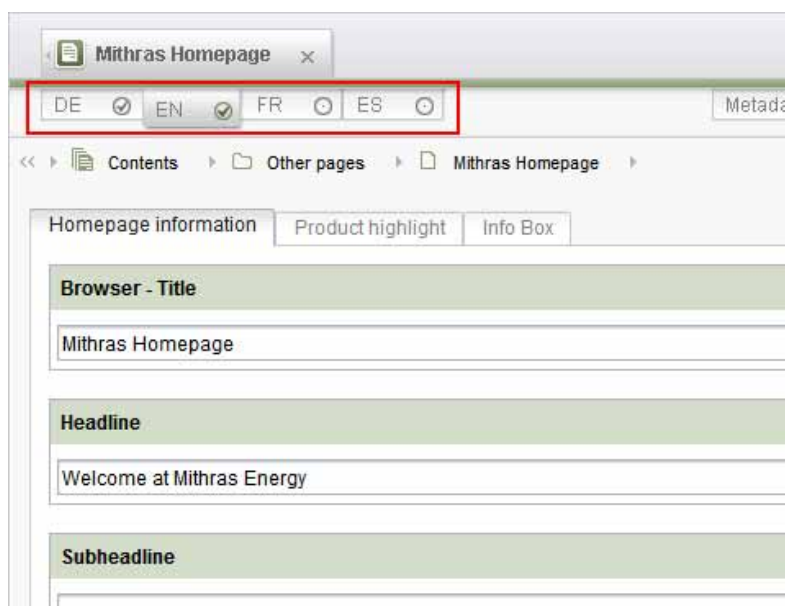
Mithras Homepage ×

DE EN FR ES

Metada

Contents › Other pages › Mithras Homepage

Homepage information | Product highlight | Info Box

Browser - Title

Mithras Homepage

Headline

Welcome at Mithras Energy

Subheadline